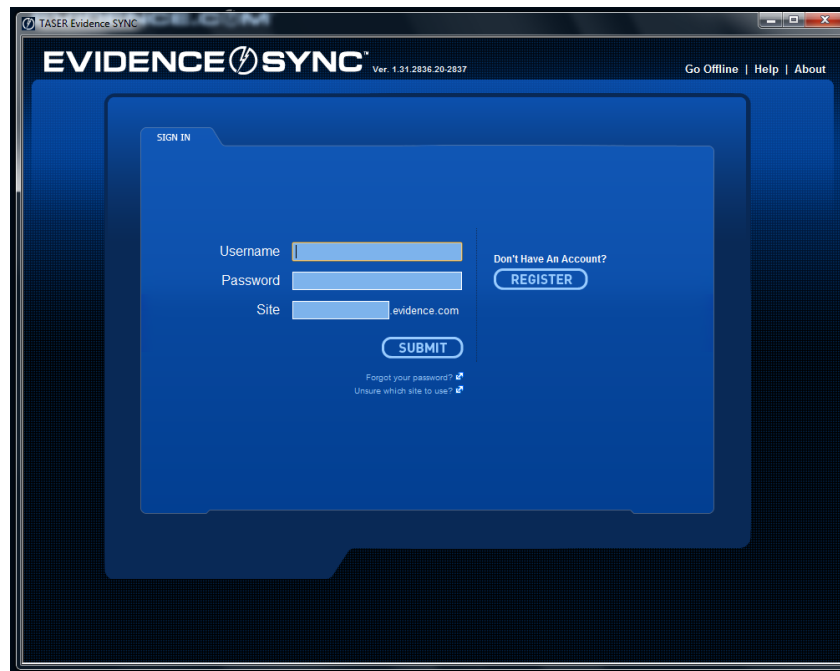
TASER Evidence SYNC

EVIDENCE SYNC™ Ver. 1.31.2836.20-2837

Go Offline | Help | About

SIGN IN

Username

Password

Site .evidence.com

SUBMIT

Forgot your password?

Unsure which site to use?

Don't Have An Account?

REGISTER